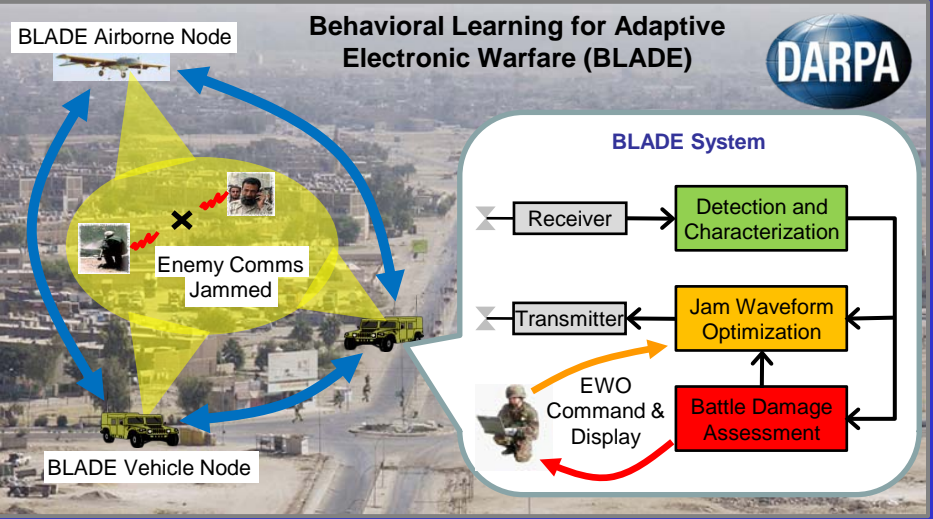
Behavioral Learning for Adaptive Electronic Warfare (BLADE)

DARPA

BLADE Airborne Node

Enemy Comms Jammed

BLADE Vehicle Node

BLADE System

Receiver

Detection and Characterization

Transmitter

Jam Waveform Optimization

EWO Command & Display

Battle Damage Assessment